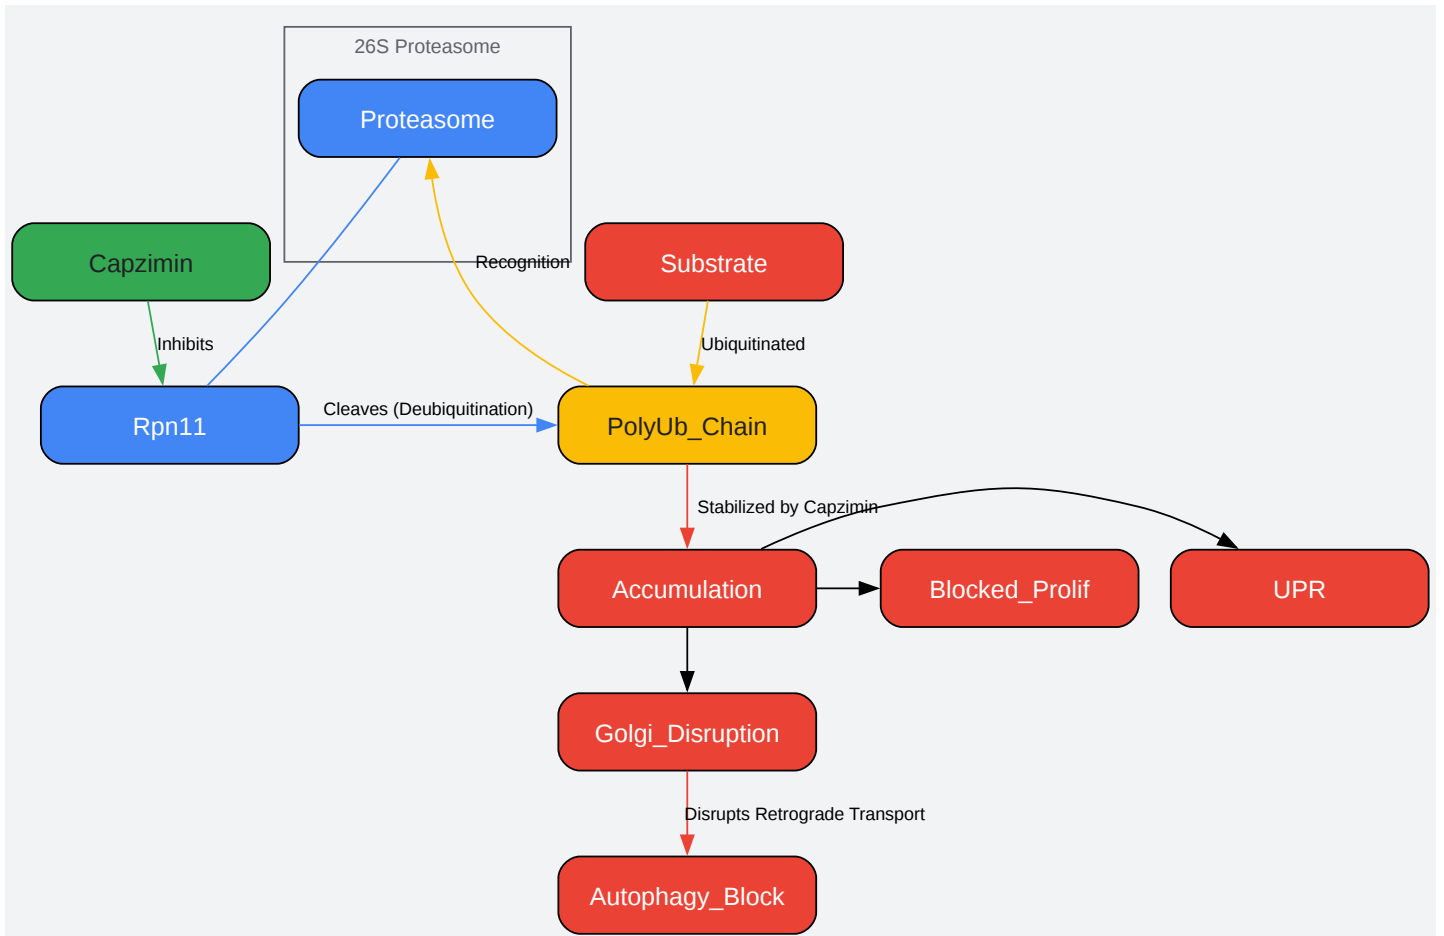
26S Proteasome

Proteasome

Capzimin

Recognition

Substrate

Inhibits

Ubiquitinated

Rpn11

Cleaves (Deubiquitination)

PolyUb_Chain

Stabilized by Capzimin

Accumulation

Blocked_Prolif

UPR

Golgi_Disruption

Disrupts Retrograde Transport

Autophagy_Block